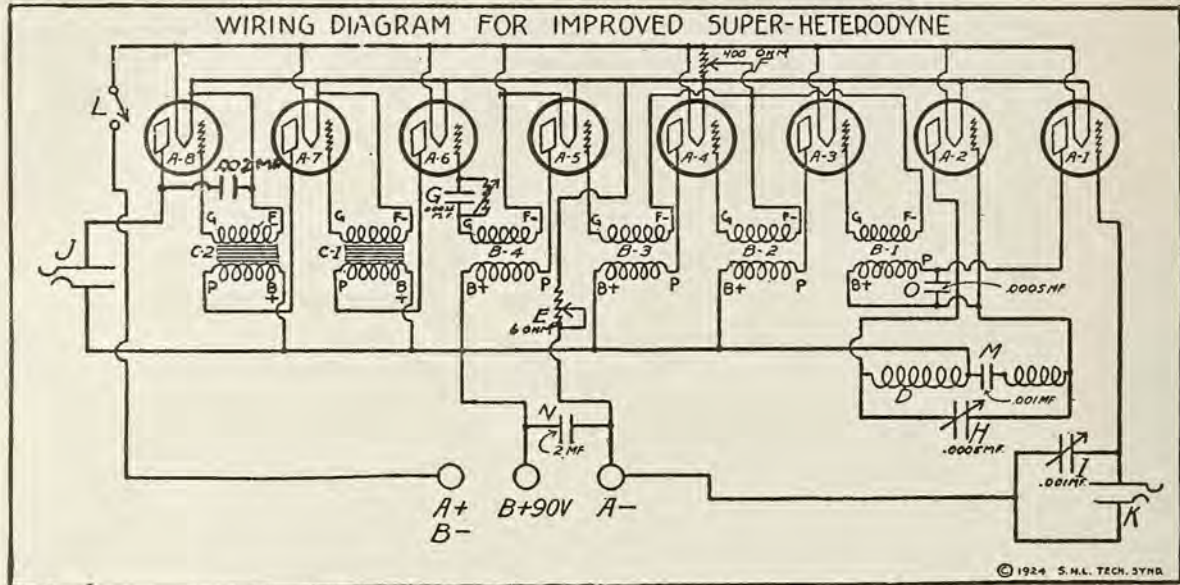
WIRING DIAGRAM FOR IMPROVED SUPER-HETERODYNE

400 OHM

F

L

A-8

A-7

A-6

A-5

A-4

A-3

A-2

A-1

.002 MF

G

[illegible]

J

C-2

G F

P B +

C-1

G F-

P B +

G F-

B-4

B+ P

G F-

B-3

B+ P

G F-

B-2

B+ P

G F-

B-1

B+ P

O

.0005 MF

E

6 OHM

M

D

.001 MF

H

.0005 MF

N

C

2 MF

I

.001 MF

K

A+
B-

B+90V

A-

© 1924 S.N.L. TECH. SYND.